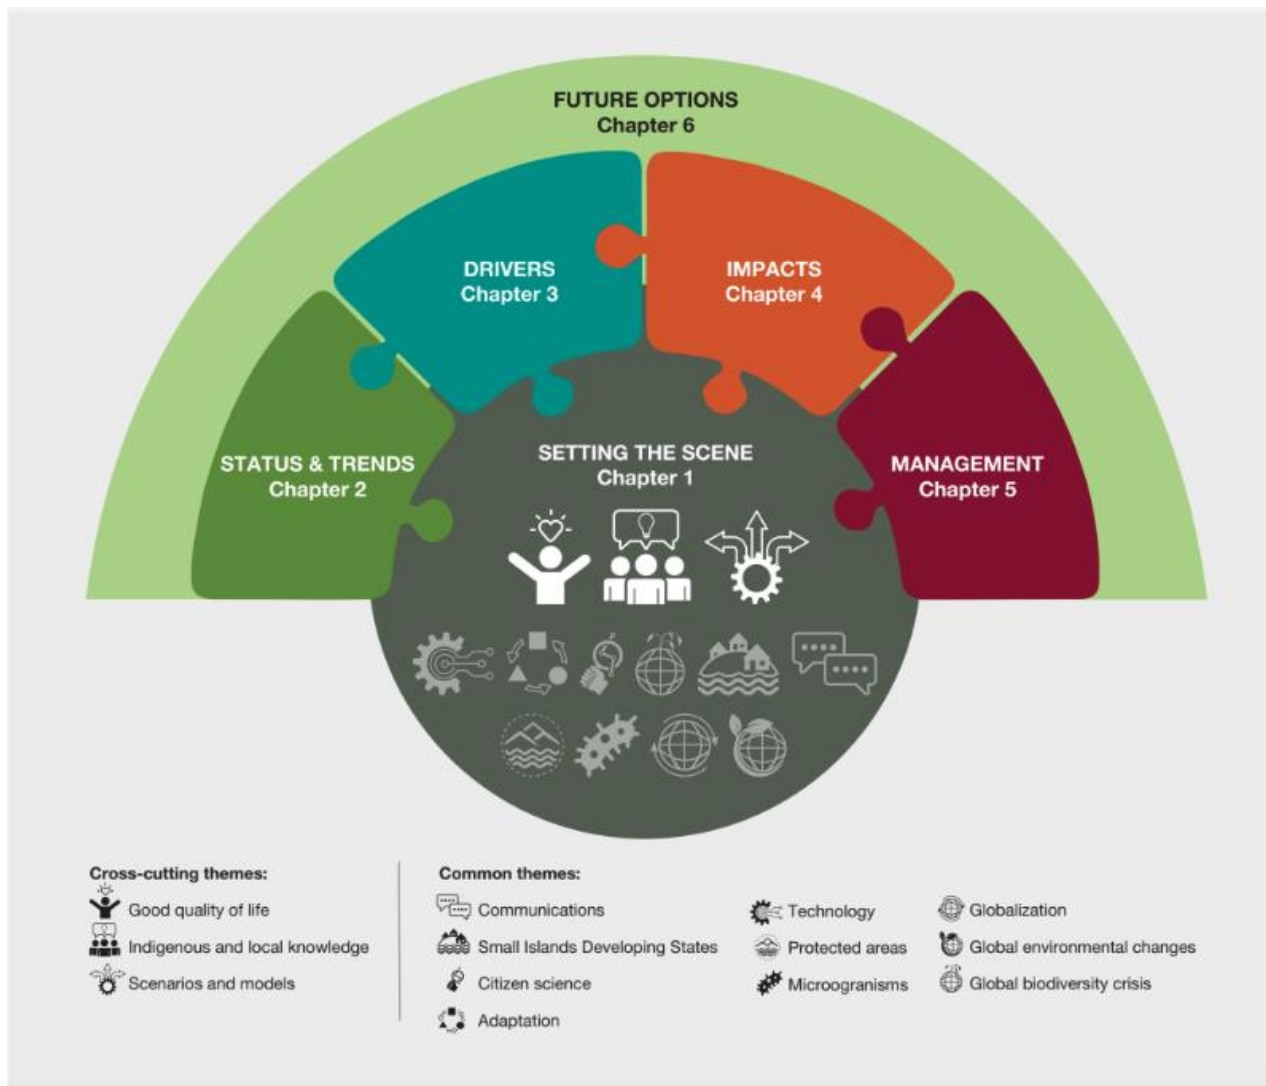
FUTURE OPTIONS
Chapter 6

DRIVERS
Chapter 3

IMPACTS
Chapter 4

STATUS & TRENDS
Chapter 2

SETTING THE SCENE
Chapter 1

MANAGEMENT
Chapter 5

Cross-cutting themes:
Good quality of life
Indigenous and local knowledge
Scenarios and models

Common themes:
Communications
Small Islands Developing States
Citizen science
Adaptation
Technology
Protected areas
Microogranisms
Globalization
Global environmental changes
Global biodiversity crisis